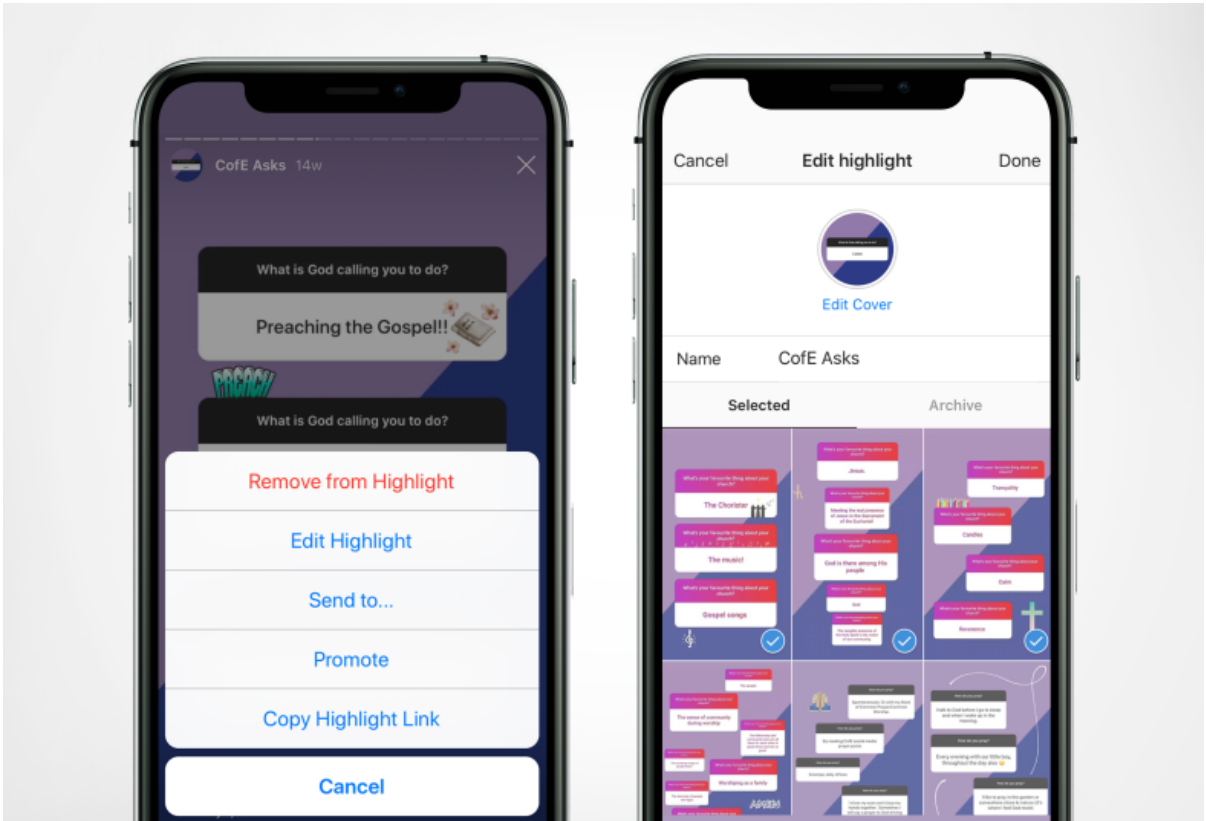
CofE Asks 14w

What is God calling you to do?

Preaching the Gospel!!

PREACH

What is God calling you to do?

Remove from Highlight

Edit Highlight

Send to...

Promote

Copy Highlight Link

Cancel

Cancel Edit highlight Done

Edit Cover

Name CofE Asks

Selected Archive

What's your favourite thing about your church?

The Chorister

The music!

Gospel songs

Jesus.

Meeting the real presence of Jesus in the Sacrament of the Eucharist

God is there among His people

Tranquility

Candles

Calm

Reverence

The sense of community during worship

Worshipping as a family

AMEN

Every evening with our little boy throughout the day also